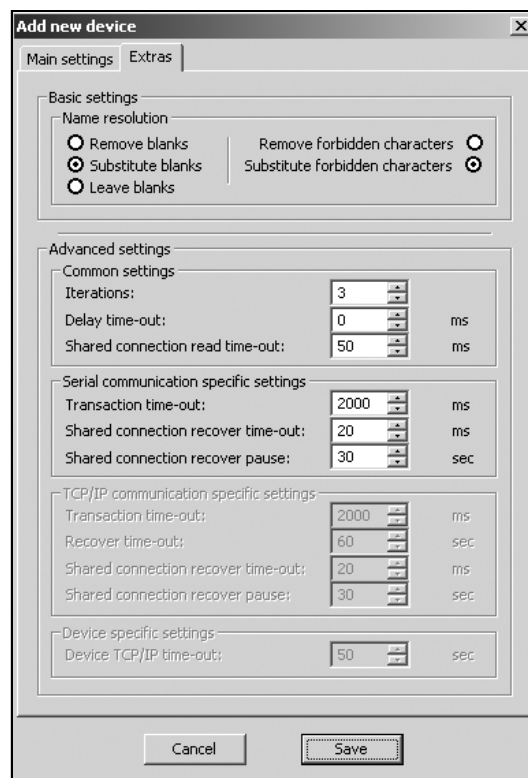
Add new device

×

Main settings | Extras

Basic settings

Name resolution

Remove blanks

Substitute blanks

Leave blanks

Remove forbidden characters

Substitute forbidden characters

Advanced settings

Common settings

Iterations: 3

Delay time-out: 0 ms

Shared connection read time-out: 50 ms

Serial communication specific settings

Transaction time-out: 2000 ms

Shared connection recover time-out: 20 ms

Shared connection recover pause: 30 sec

TCP/IP communication specific settings

Transaction time-out: 2000 ms

Recover time-out: 60 sec

Shared connection recover time-out: 20 ms

Shared connection recover pause: 30 sec

Device specific settings

Device TCP/IP time-out: 50 sec

Cancel

Save